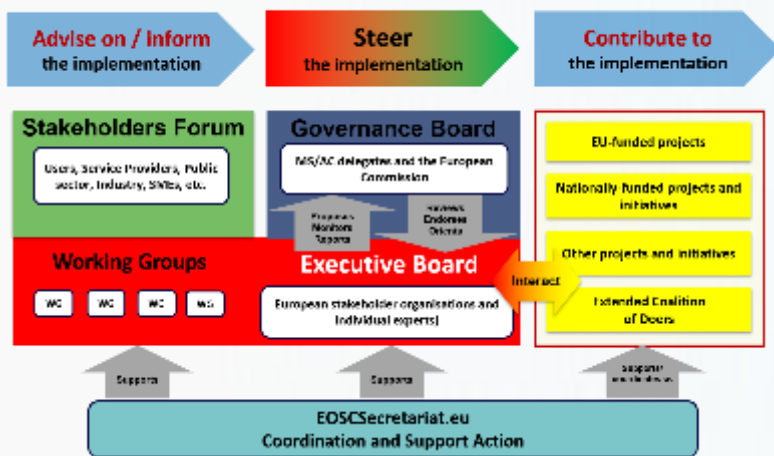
Advise on / Inform
the implementation

Steer
the implementation

Contribute to
the implementation

Stakeholders Forum

Users, Service Providers, Public sector, Industry, SMEs, etc.

Governance Board

MS/AC delegates and the European Commission

Proposes
Monitors
Reports

Reviews
Endorses
Orients

Working Groups

WG

WG

WG

WG

Executive Board

European stakeholder organisations and individual experts)

Interact

EU-funded projects

Nationally funded projects and initiatives

Other projects and initiatives

Extended Coalition
of Doers

Supports

Supports

Supports
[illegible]

EOSCSecretariat.eu
Coordination and Support Action